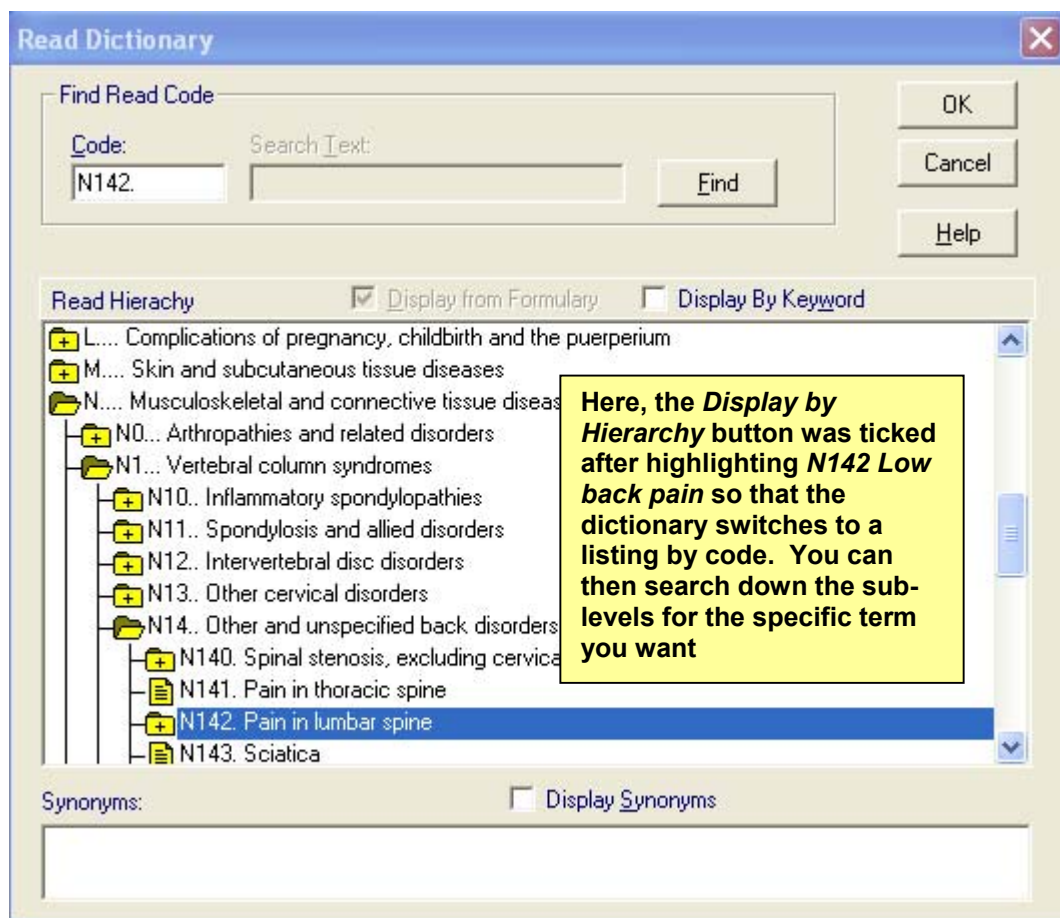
Read Dictionary

Find Read Code

Code:

N142.

Search Text:

Find

OK

Cancel

Help

Read Hierachy

Display from Formulary

Display By Keyword

L.... Complications of pregnancy, childbirth and the puerperium

M.... Skin and subcutaneous tissue diseases

N.... Musculoskeletal and connective tissue diseas

N0... Arthropathies and related disorders

N1... Vertebral column syndromes

N10.. Inflammatory spondylopathies

N11.. Spondylosis and allied disorders

N12.. Intervertebral disc disorders

N13.. Other cervical disorders

N14.. Other and unspecified back disorders

N140. Spinal stenosis, excluding cervica

N141. Pain in thoracic spine

N142. Pain in lumbar spine

N143. Sciatica

Here, the *Display by Hierarchy* button was ticked after highlighting *N142 Low back pain* so that the dictionary switches to a listing by code. You can then search down the sub-levels for the specific term you want

Synonyms:

Display Synonyms